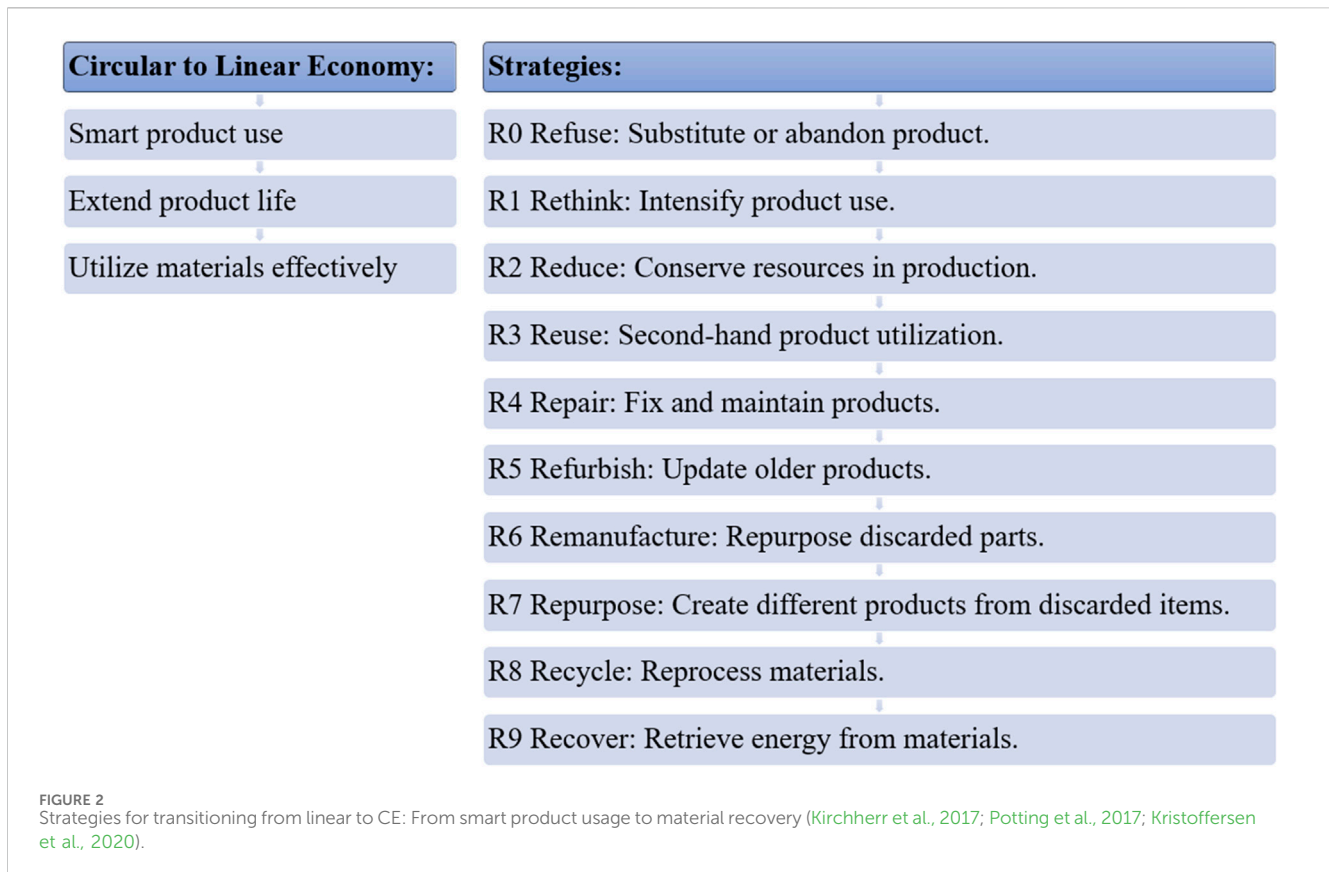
Circular to Linear Economy:

Smart product use

Extend product life

Utilize materials effectively

Strategies:

R0 Refuse: Substitute or abandon product.

R1 Rethink: Intensify product use.

R2 Reduce: Conserve resources in production.

R3 Reuse: Second-hand product utilization.

R4 Repair: Fix and maintain products.

R5 Refurbish: Update older products.

R6 Remanufacture: Repurpose discarded parts.

R7 Repurpose: Create different products from discarded items.

R8 Recycle: Reprocess materials.

R9 Recover: Retrieve energy from materials.

FIGURE 2
Strategies for transitioning from linear to CE: From smart product usage to material recovery (Kirchherr et al., 2017; Potting et al., 2017; Kristoffersen et al., 2020).